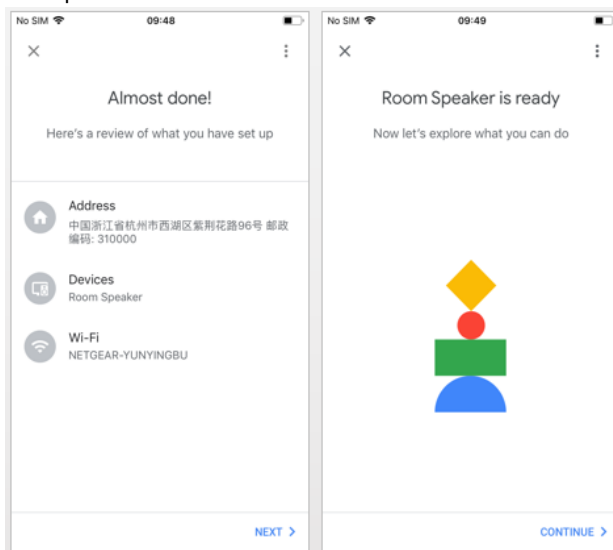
No SIM 09:48

×

Almost done!

Here's a review of what you have set up

Address
中国浙江省杭州市西湖区紫荆花路96号 邮政编码: 310000

Devices
Room Speaker

Wi-Fi
NETGEAR-YUNYINGBU

NEXT >

No SIM 09:49

×

Room Speaker is ready

Now let's explore what you can do

CONTINUE >